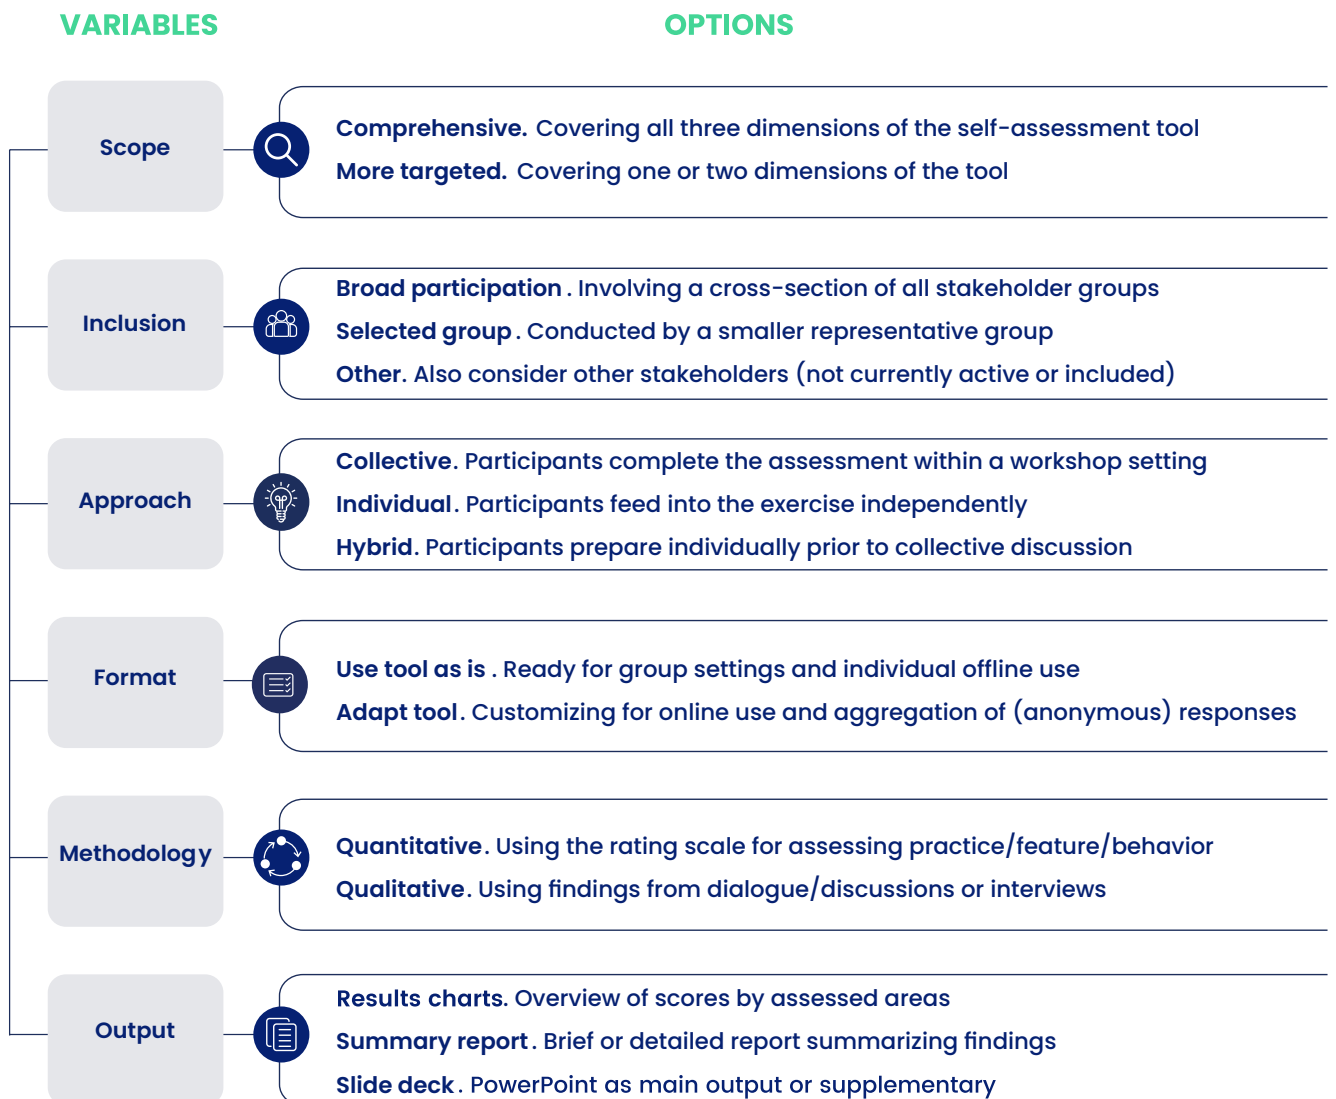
VARIABLES

OPTIONS

Scope

Comprehensive. Covering all three dimensions of the self-assessment tool

More targeted. Covering one or two dimensions of the tool

Inclusion

Broad participation . Involving a cross-section of all stakeholder groups

Selected group . Conducted by a smaller representative group

Other. Also consider other stakeholders (not currently active or included)

Approach

Collective. Participants complete the assessment within a workshop setting

Individual. Participants feed into the exercise independently

Hybrid. Participants prepare individually prior to collective discussion

Format

Use tool as is . Ready for group settings and individual offline use

Adapt tool. Customizing for online use and aggregation of (anonymous) responses

Methodology

Quantitative. Using the rating scale for assessing practice/feature/behavior

Qualitative. Using findings from dialogue/discussions or interviews

Output

Results charts. Overview of scores by assessed areas

Summary report . Brief or detailed report summarizing findings

Slide deck . PowerPoint as main output or supplementary